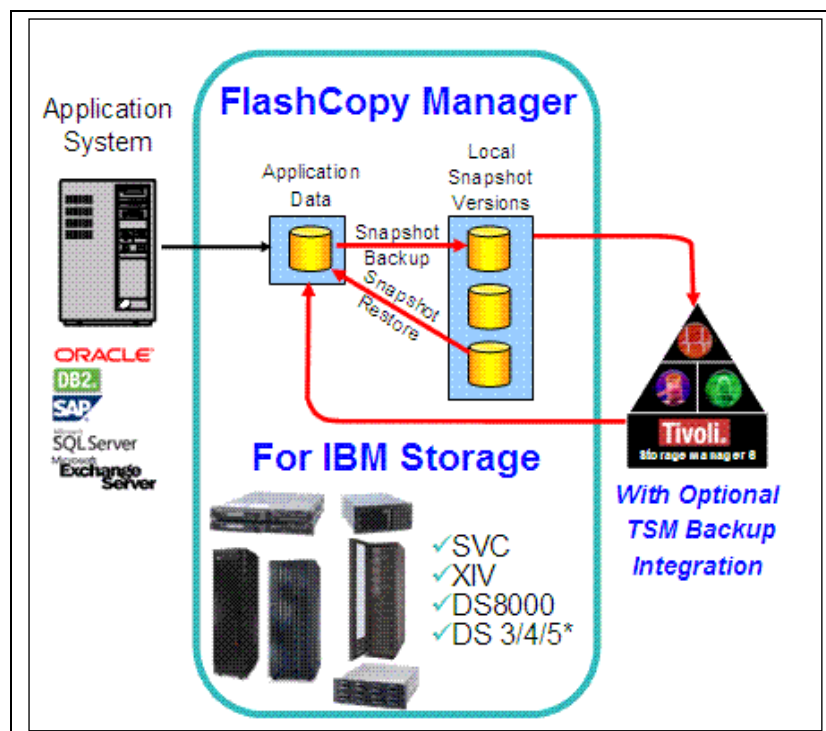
Application System

ORACLE
DB2.
SAP
Microsoft SQLServer
Microsoft Exchange Server

FlashCopy Manager

Application Data

Local Snapshot Versions

Snapshot Backup

Snapshot Restore

For IBM Storage

✓SVC
✓XIV
✓DS8000
✓DS 3/4/5*

Tivoli.
Storage manager 6

With Optional TSM Backup Integration